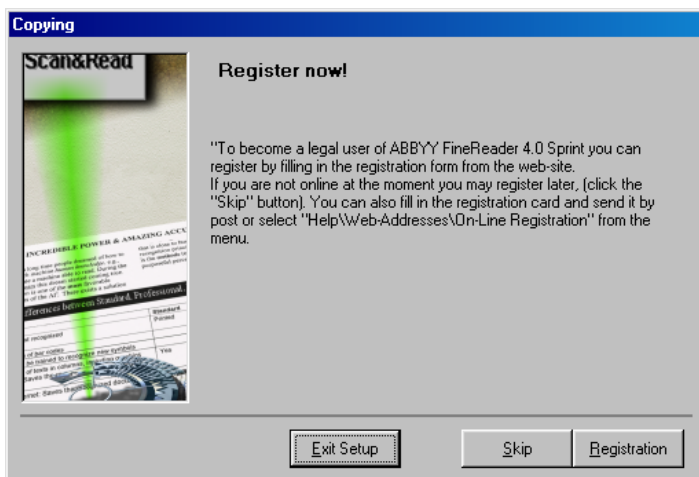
Copying

Scan&Read

Register now!

"To become a legal user of ABBYY FineReader 4.0 Sprint you can register by filling in the registration form from the web-site.
If you are not online at the moment you may register later, (click the "Skip" button). You can also fill in the registration card and send it by post or select "Help\Web-Addresses\On-Line Registration" from the menu.

INCREDIBLE POWER & AMAZING ACCU

Differences between Standard & Professional

Standard

Yes

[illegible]

Exit Setup

Skip

Registration